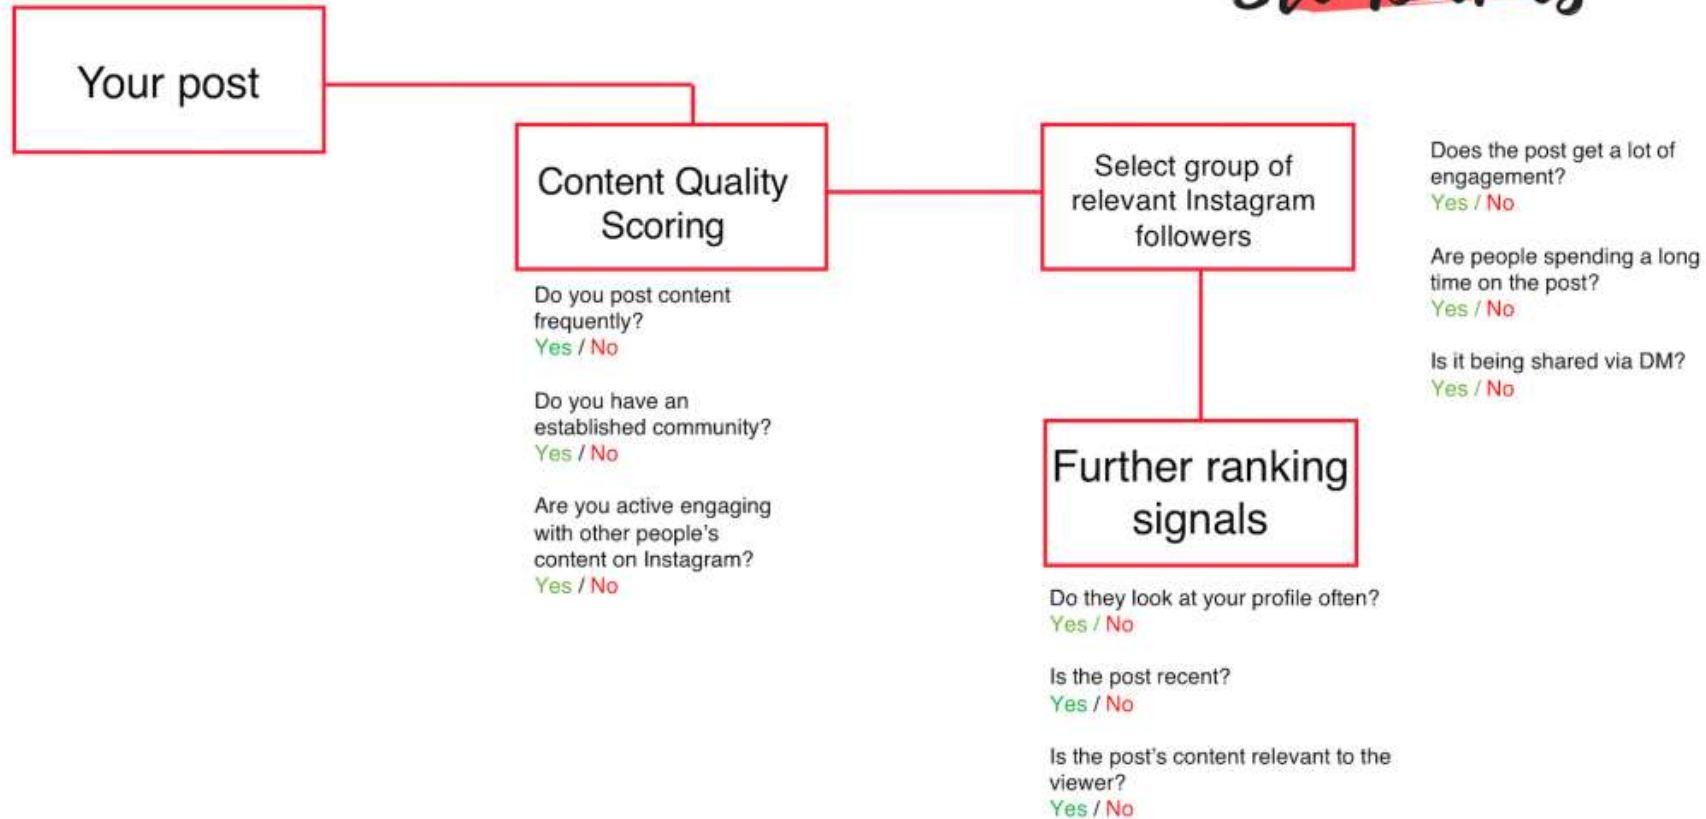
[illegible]

Your post

Content Quality Scoring

Do you post content frequently?
Yes / No

Do you have an established community?
Yes / No

Are you active engaging with other people's content on Instagram?
Yes / No

Select group of relevant Instagram followers

Further ranking signals

Do they look at your profile often?
Yes / No

Is the post recent?
Yes / No

Is the post's content relevant to the viewer?
Yes / No

Does the post get a lot of engagement?
Yes / No

Are people spending a long time on the post?
Yes / No

Is it being shared via DM?
Yes / No